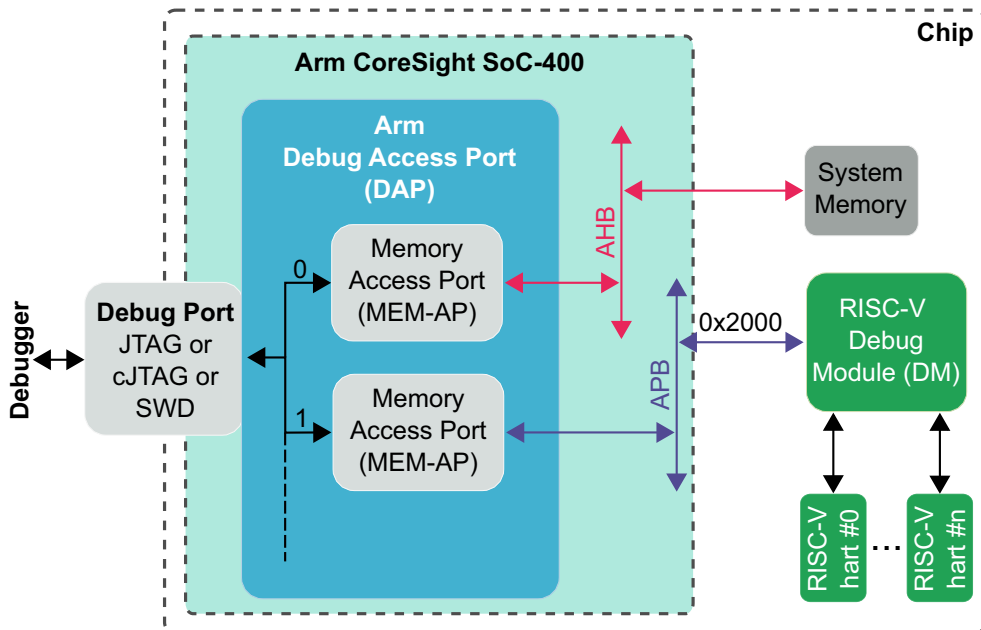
Chip

Arm CoreSight SoC-400

Arm
Debug Access Port
(DAP)

Debugger

Debug Port
JTAG or
cJTAG or
SWD

0

1

Memory
Access Port
(MEM-AP)

Memory
Access Port
(MEM-AP)

AHB

APB

System
Memory

0x2000

RISC-V
Debug
Module (DM)

RISC-V
hart #0

...

RISC-V
hart #n